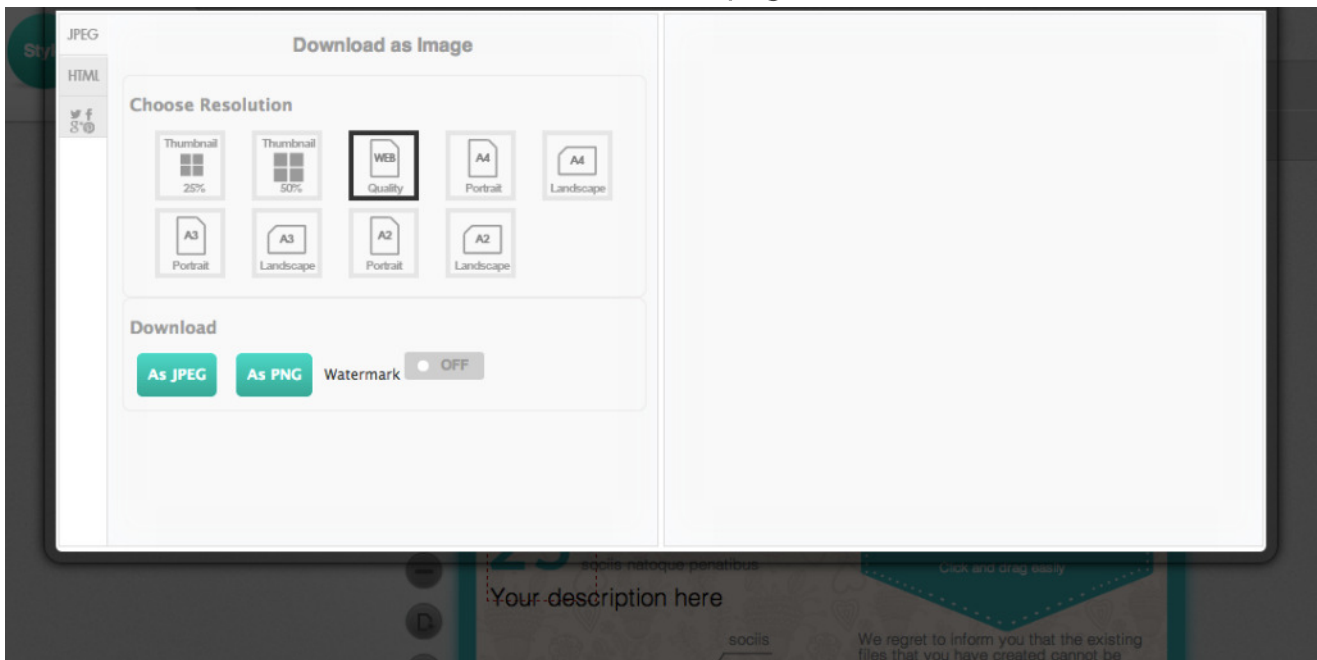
JPEG
HTML

Download as Image

Choose Resolution

Thumbnail 25%
Thumbnail 50%
WEB Quality
A4 Portrait
A4 Landscape
A3 Portrait
A3 Landscape
A2 Portrait
A2 Landscape

Download

As JPEG
As PNG
Watermark
OFF

Sty

sociis natoque penatibus

Your description here

sociis

Click and drag easily

We regret to inform you that the existing files that you have created cannot be